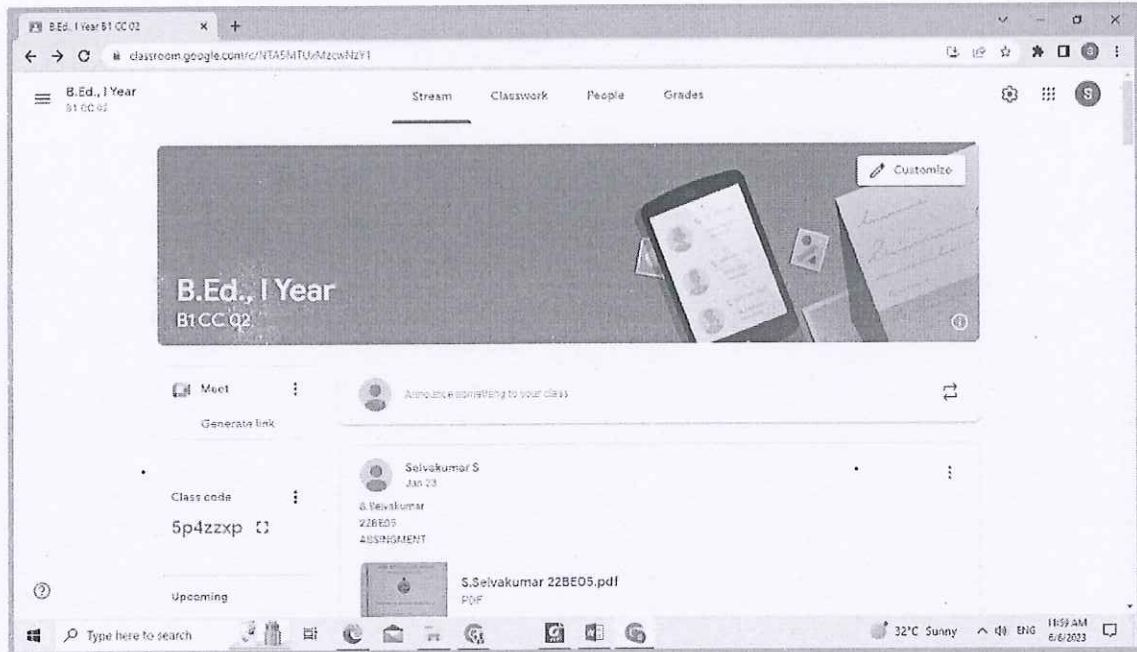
B.Ed., I Year B1 CC 02

classroom.google.com/c/NTA5MTUxMzcwNzY1

B.Ed., I Year
B1 CC 02

Stream Classwork People Grades

Customize

B.Ed., I Year
B1 CC 02

Meet
Generate link

Announce something to your class

Class code
5p4zzxp

Upcoming

Selvakumar S
Jan 23

S.Selvakumar
22BE05
ASSINGMENT

S.Selvakumar 22BE05.pdf
PDF

Type here to search

32°C Sunny ENG 11:59 AM 6/6/2023